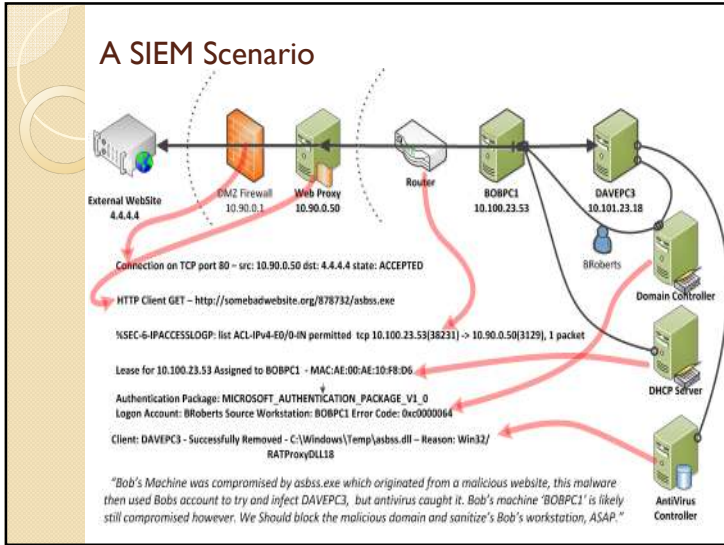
A SIEM Scenario

External WebSite
4.4.4.4

DMZ Firewall
10.90.0.1

Web Proxy
10.90.0.50

Router

BOBPC1
10.100.23.53

DAVEPC3
10.101.23.18

BRoberts

Domain Controller

DHCP Server

AntiVirus Controller

Connection on TCP port 80 – src: 10.90.0.50 dst: 4.4.4.4 state: ACCEPTED

HTTP Client GET – http://somebadwebsite.org/878732/asbss.exe

%SEC-6-IPACCESSLOGP: list ACL-IPv4-E0/0-IN permitted tcp 10.100.23.53(38231) -> 10.90.0.50(3129), 1 packet

Lease for 10.100.23.53 Assigned to BOBPC1 - MAC:AE:00:AE:10:F8:D6

Authentication Package: MICROSOFT_AUTHENTICATION_PACKAGE_V1_0
Logon Account: BRoberts Source Workstation: BOBPC1 Error Code: 0xc0000064

Client: DAVEPC3 - Successfully Removed - C:\Windows\Temp\asbss.dll – Reason: Win32/RATProxyDLL18

"Bob's Machine was compromised by asbss.exe which originated from a malicious website, this malware then used Bobs account to try and infect DAVEPC3, but antivirus caught it. Bob's machine 'BOBPC1' is likely still compromised however. We Should block the malicious domain and sanitize's Bob's workstation, ASAP."